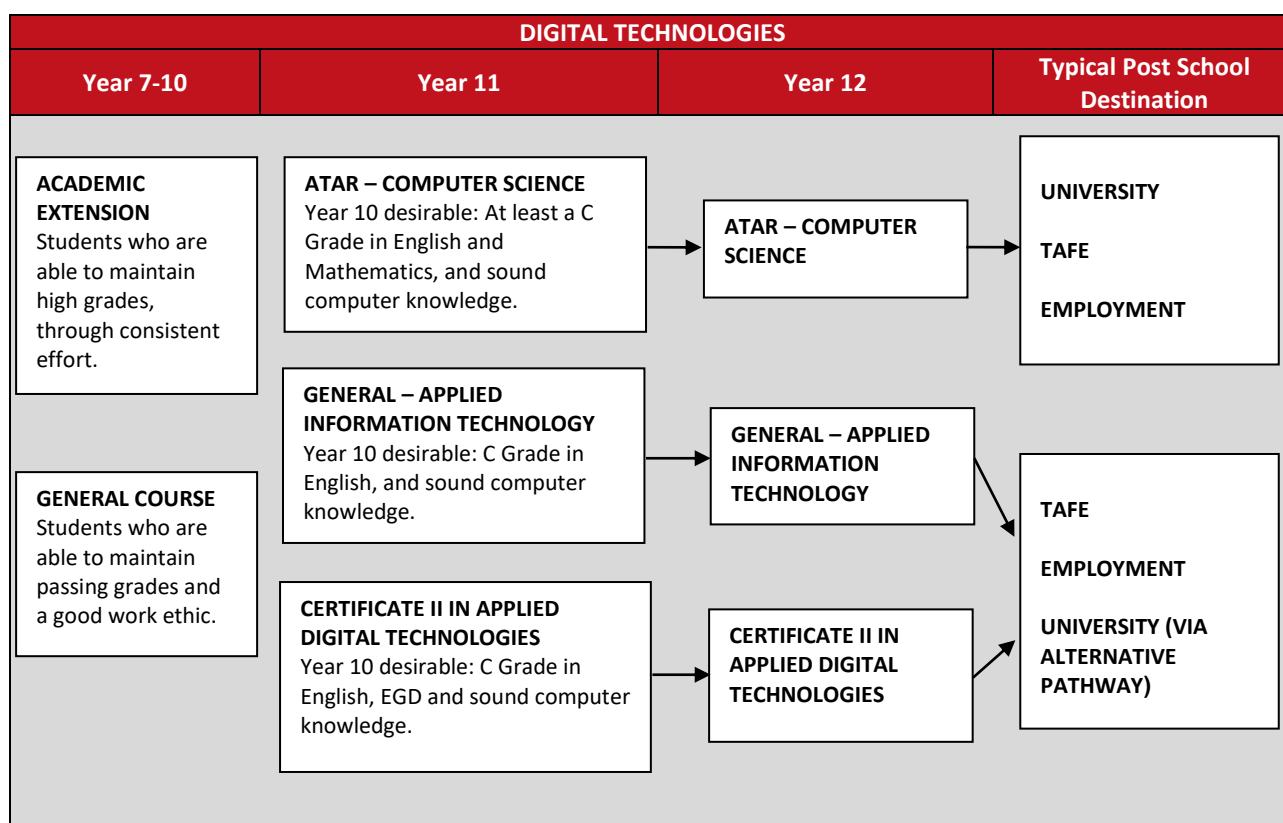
DIGITAL TECHNOLOGIES

| Year 7-10 | Year 11 | Year 12 | Typical Post School Destination |
|---|---|---|---|

ACADEMIC EXTENSION
Students who are able to maintain high grades, through consistent effort.

GENERAL COURSE
Students who are able to maintain passing grades and a good work ethic.

ATAR – COMPUTER SCIENCE
Year 10 desirable: At least a C Grade in English and Mathematics, and sound computer knowledge.

GENERAL – APPLIED INFORMATION TECHNOLOGY
Year 10 desirable: C Grade in English, and sound computer knowledge.

CERTIFICATE II IN APPLIED DIGITAL TECHNOLOGIES
Year 10 desirable: C Grade in English, EGD and sound computer knowledge.

ATAR – COMPUTER SCIENCE

GENERAL – APPLIED INFORMATION TECHNOLOGY

CERTIFICATE II IN APPLIED DIGITAL TECHNOLOGIES

UNIVERSITY
TAFE
EMPLOYMENT

TAFE
EMPLOYMENT
UNIVERSITY (VIA ALTERNATIVE PATHWAY)